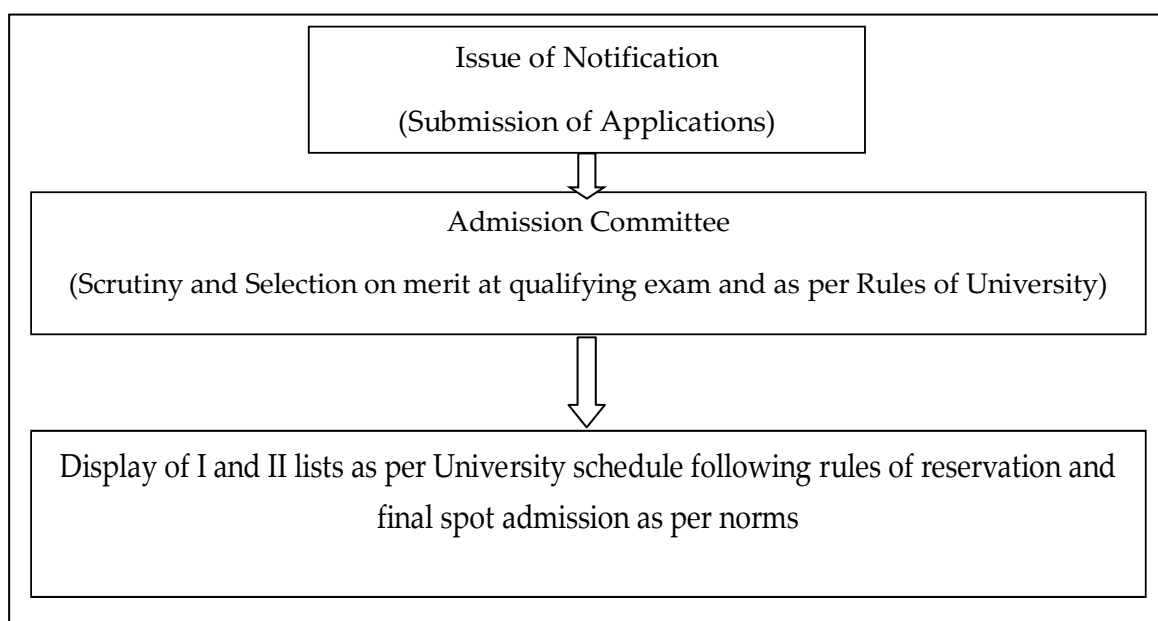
Issue of Notification

(Submission of Applications)

Admission Committee

(Scrutiny and Selection on merit at qualifying exam and as per Rules of University)

Display of I and II lists as per University schedule following rules of reservation and final spot admission as per norms